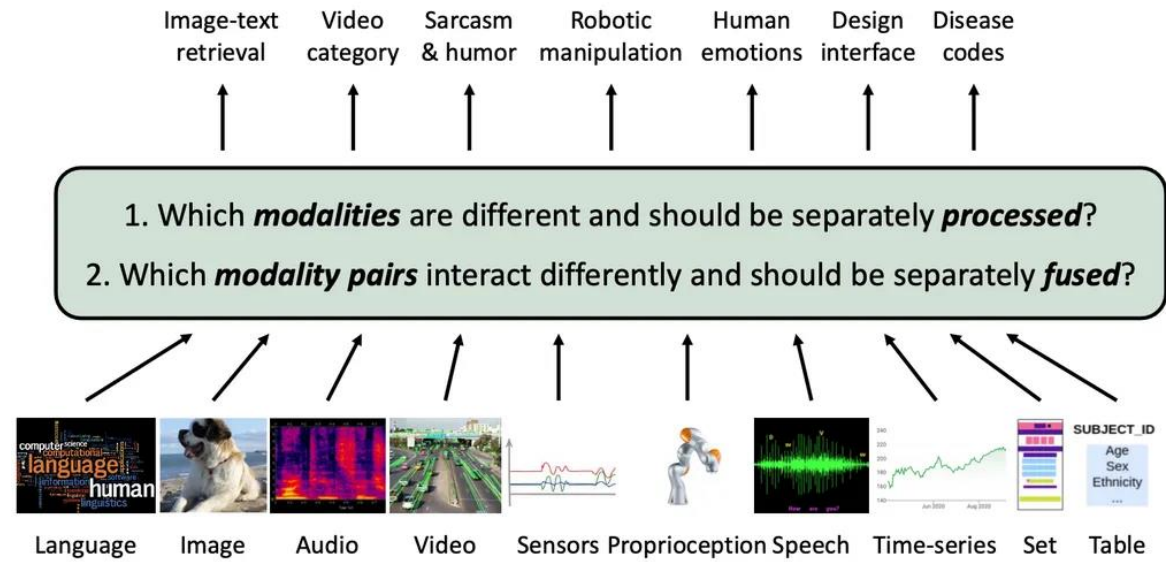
Image-text retrieval

Video category

Sarcasm & humor

Robotic manipulation

Human emotions

Design interface

Disease codes

1. Which ***modalities*** are different and should be separately ***processed***?

2. Which ***modality pairs*** interact differently and should be separately ***fused***?

computer science computational language information human linguistics

SUBJECT_ID

Age
Sex
Ethnicity
...

Language Image Audio Video Sensors Proprioception Speech Time-series Set Table